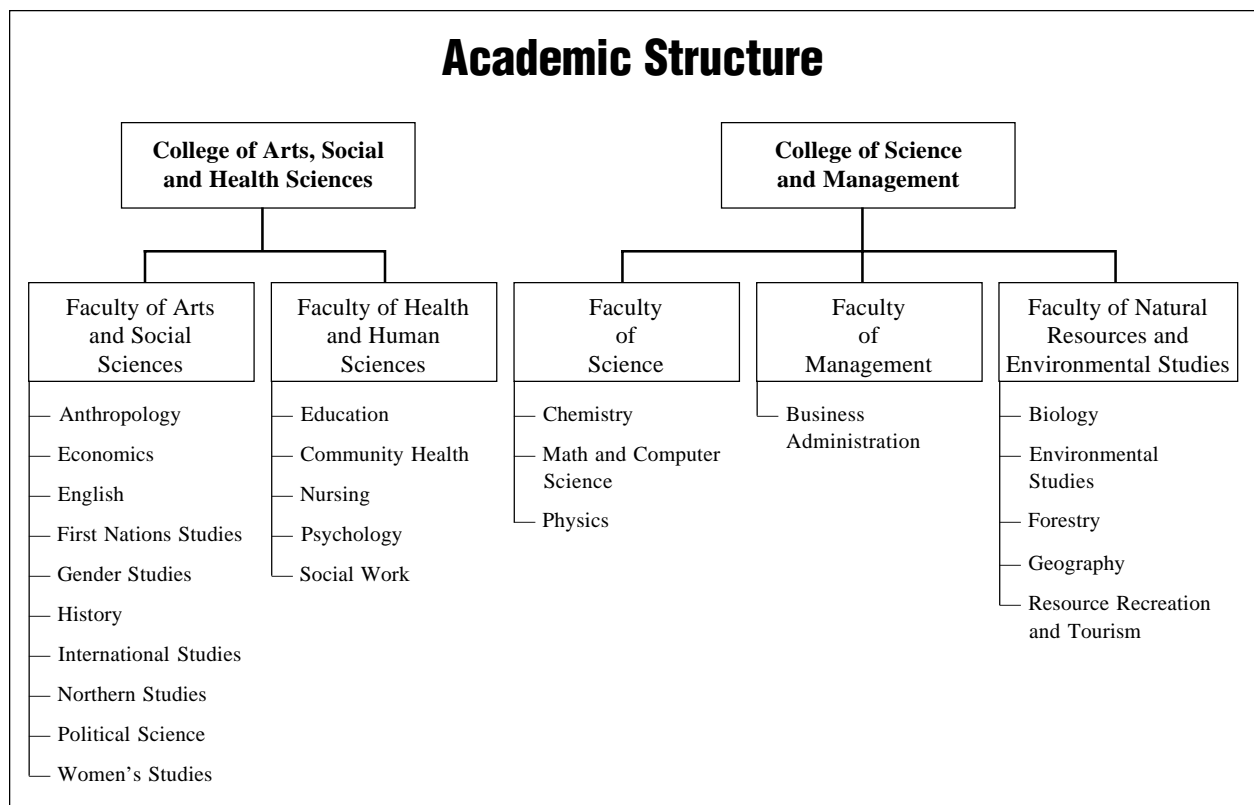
Academic Structure

College of Arts, Social and Health Sciences

College of Science and Management

Faculty of Arts and Social Sciences

Anthropology
Economics
English
First Nations Studies
Gender Studies
History
International Studies
Northern Studies
Political Science
Women's Studies

Faculty of Health and Human Sciences

Education
Community Health
Nursing
Psychology
Social Work

Faculty of Science

Chemistry
Math and Computer Science
Physics

Faculty of Management

Business Administration

Faculty of Natural Resources and Environmental Studies

Biology
Environmental Studies
Forestry
Geography
Resource Recreation and Tourism